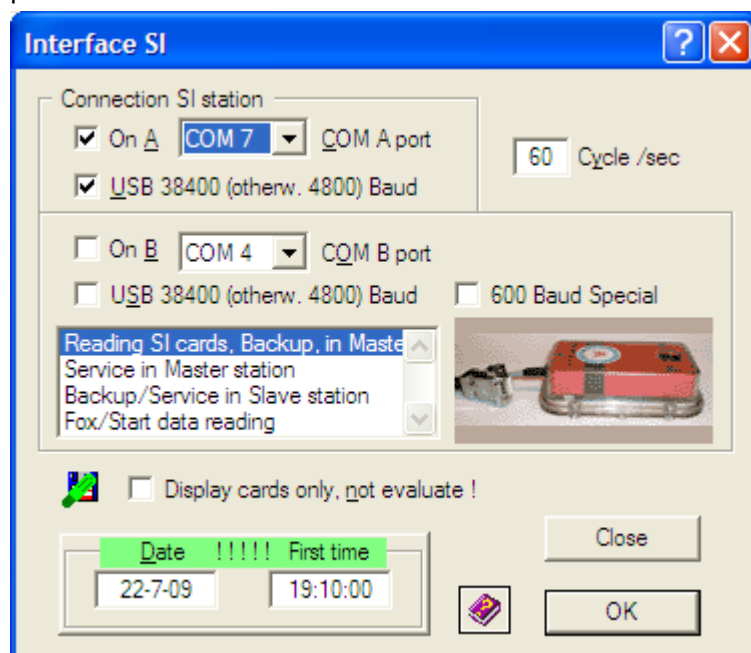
Interface SI

Connection SI station

On A COM 7 COM A port

60 Cycle /sec

USB 38400 (otherw. 4800) Baud

On B COM 4 COM B port

USB 38400 (otherw. 4800) Baud

600 Baud Special

Reading SI cards, Backup, in Maste
Service in Master station
Backup/Service in Slave station
Fox/Start data reading

Display cards only, not evaluate !

Date !!!!! First time

22-7-09

19:10:00

Close

OK